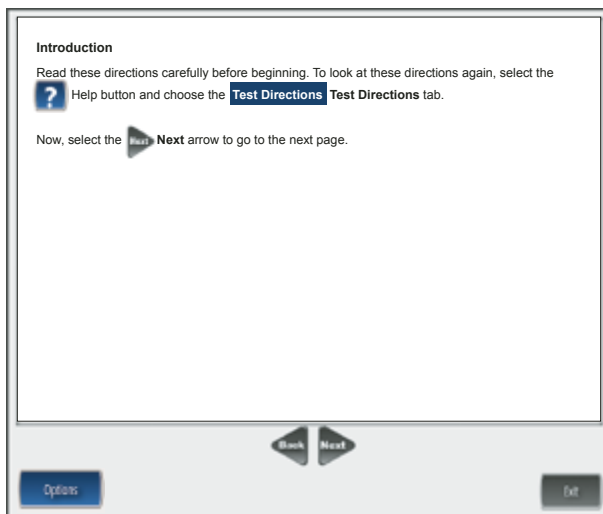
Introduction

Read these directions carefully before beginning. To look at these directions again, select the ? Help button and choose the Test Directions Test Directions tab.

Now, select the Next Next arrow to go to the next page.

Back Next

Options

Exit